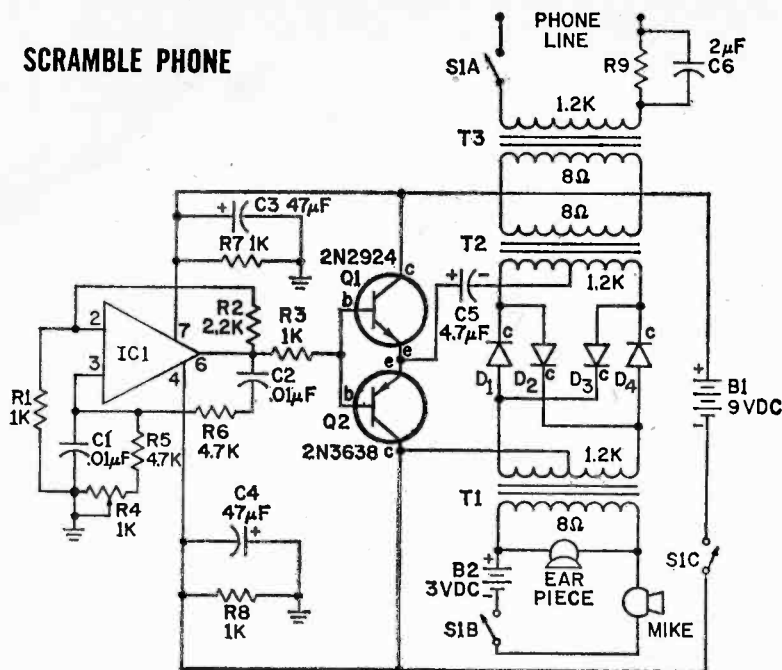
SCRAMBLE PHONE

PHONE LINE

S1A

R9

2$\mu$F C6

1.2K

T3

8Ω

8Ω

C3 47$\mu$F

R7 1K

2N2924

Q1

T2

1.2K

2

7

R2 2.2K

R3 1K

b

c

C5 4.7$\mu$F

c

c

c

c

3

IC1

6

e

e

R1 1K

4

C2 .01$\mu$F

b

D1

D2

D3

D4

B1 9VDC

C1 .01$\mu$F

R5 4.7K

R6 4.7K

Q2

2N3638

c

1.2K

R4 1K

T1

C4 47$\mu$F

8Ω

B2 3VDC

EAR PIECE

S1C

R8 1K

S1B

MIKE